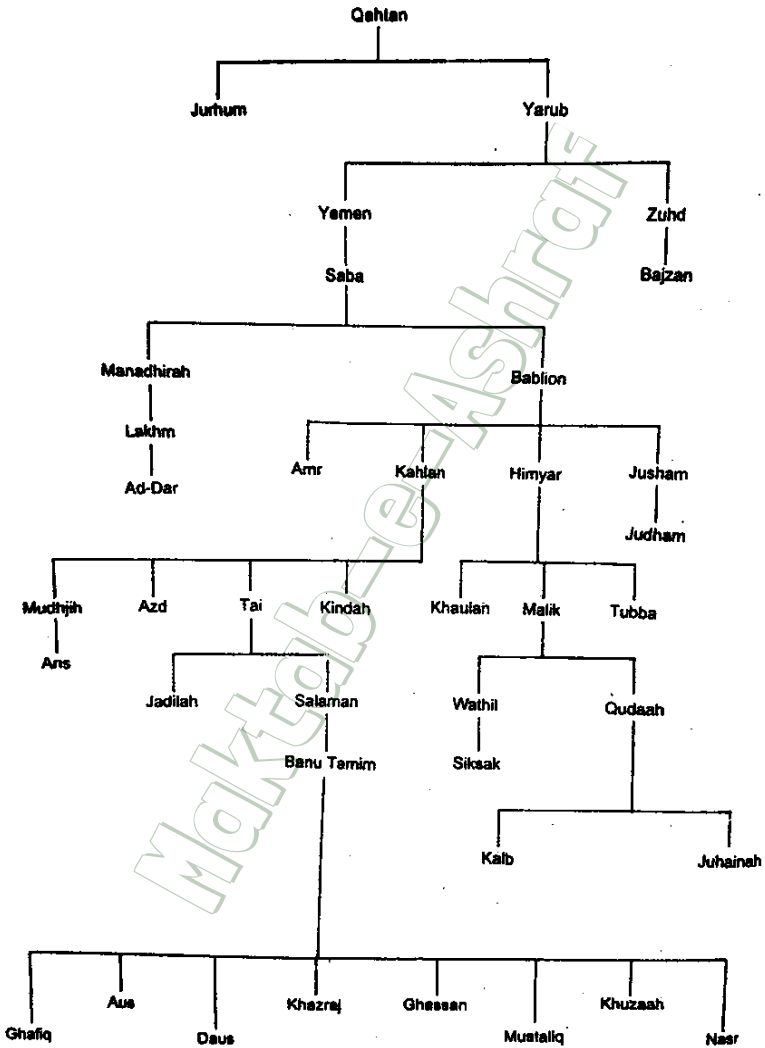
Qahtan

Jurhum

Yarub

Yemen

Zuhd

Saba

Bajzan

Manadhirah

Bablion

Lakhm

Ad-Dar

Amr

Kahlan

Himyar

Jusham

Judham

Mudhjih

Azd

Tai

Kindah

Khaulan

Malik

Tubba

Ans

Jadilah

Salaman

Wathil

Qudaah

Banu Tamim

Siksak

Kalb

Juhainah

Ghafiq

Aus

Daus

Khazraj

Ghassan

Mustaliq

Khuzaah

Nasr

Maktab-e-Ashraf